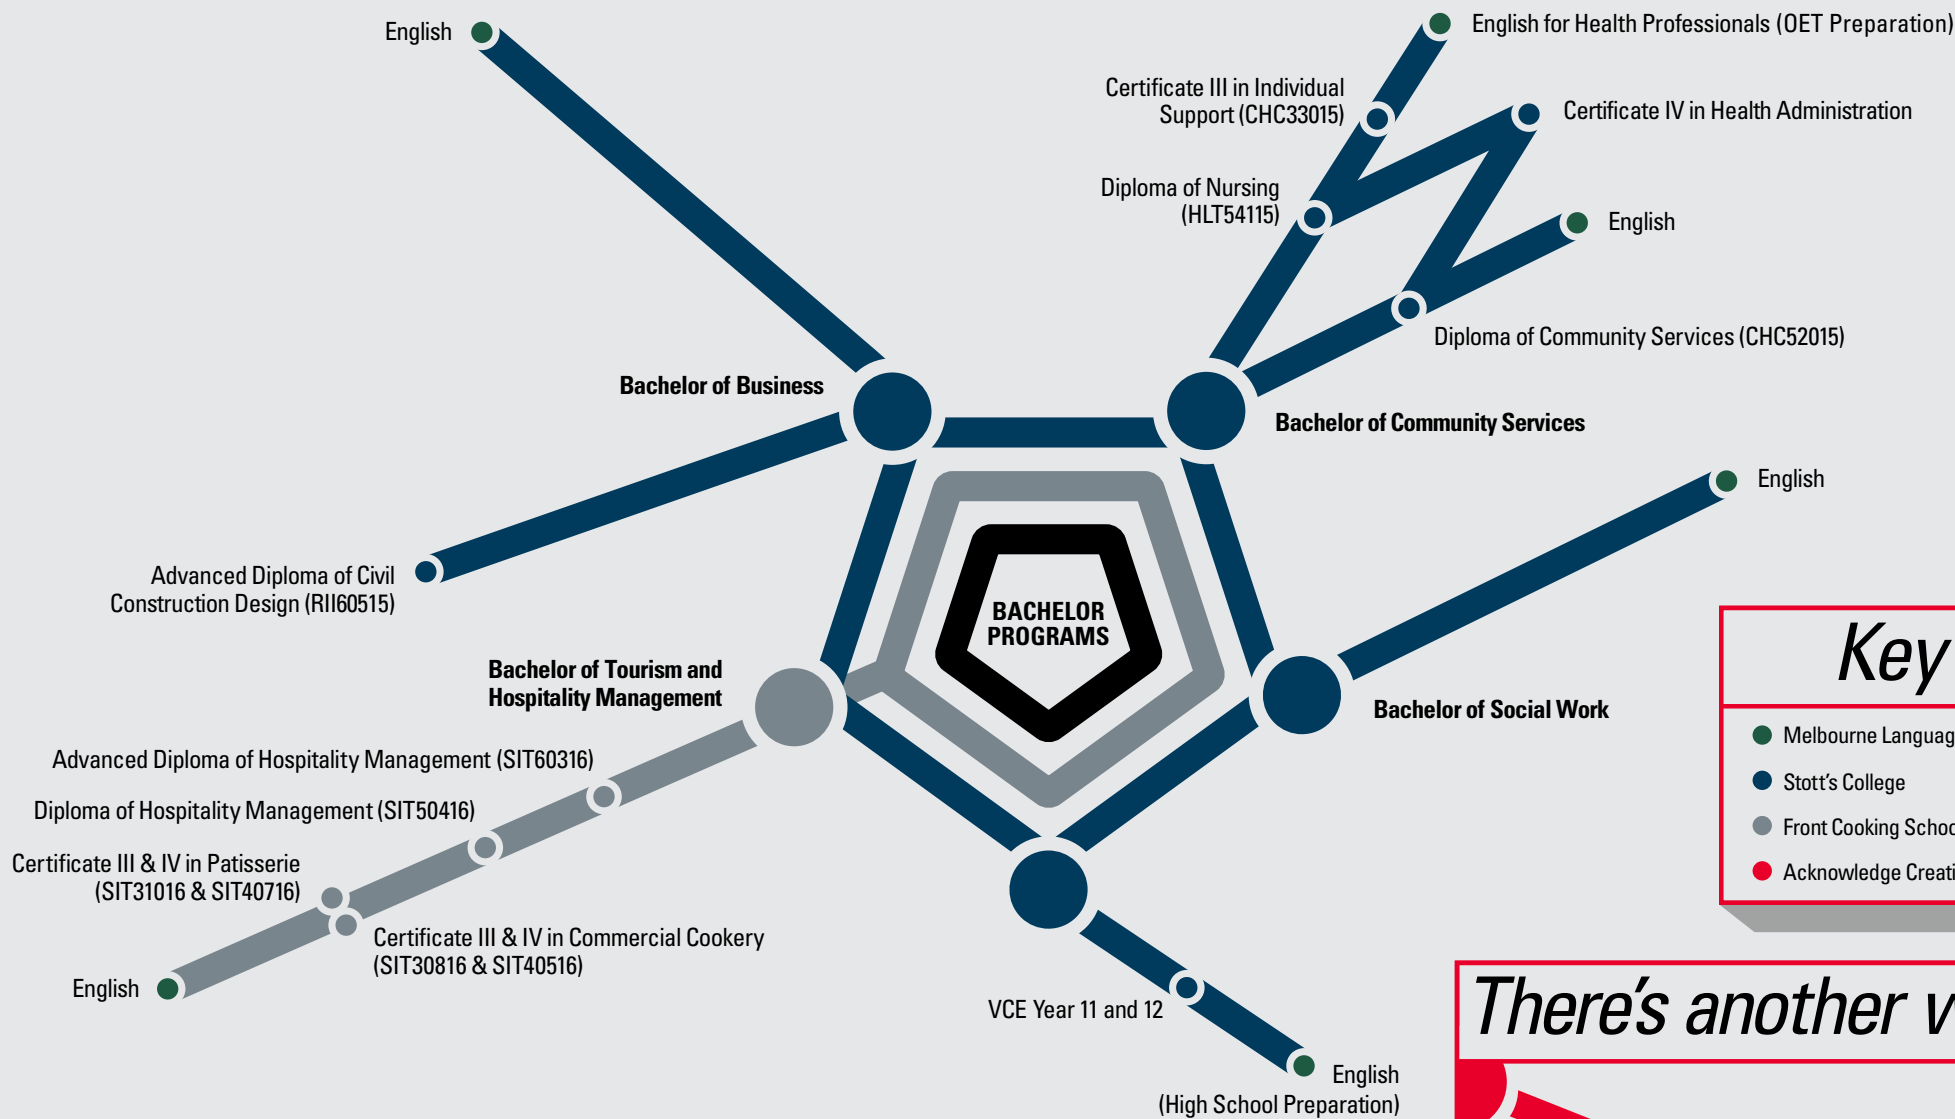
English

English for Health Professionals (OET Preparation)

Certificate III in Individual Support (CHC33015)

Certificate IV in Health Administration

Diploma of Nursing (HLT54115)

English

Diploma of Community Services (CHC52015)

Bachelor of Business

Bachelor of Community Services

English

Advanced Diploma of Civil Construction Design (RII60515)

BACHELOR PROGRAMS

Key

Bachelor of Tourism and Hospitality Management

Bachelor of Social Work

Melbourne Languag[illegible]

Stott's College

Front Cooking Schoo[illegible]

Acknowledge Creati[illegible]

Advanced Diploma of Hospitality Management (SIT60316)

Diploma of Hospitality Management (SIT50416)

Certificate III & IV in Patisserie (SIT31016 & SIT40716)

Certificate III & IV in Commercial Cookery (SIT30816 & SIT40516)

English

VCE Year 11 and 12

English (High School Preparation)

There's another v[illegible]